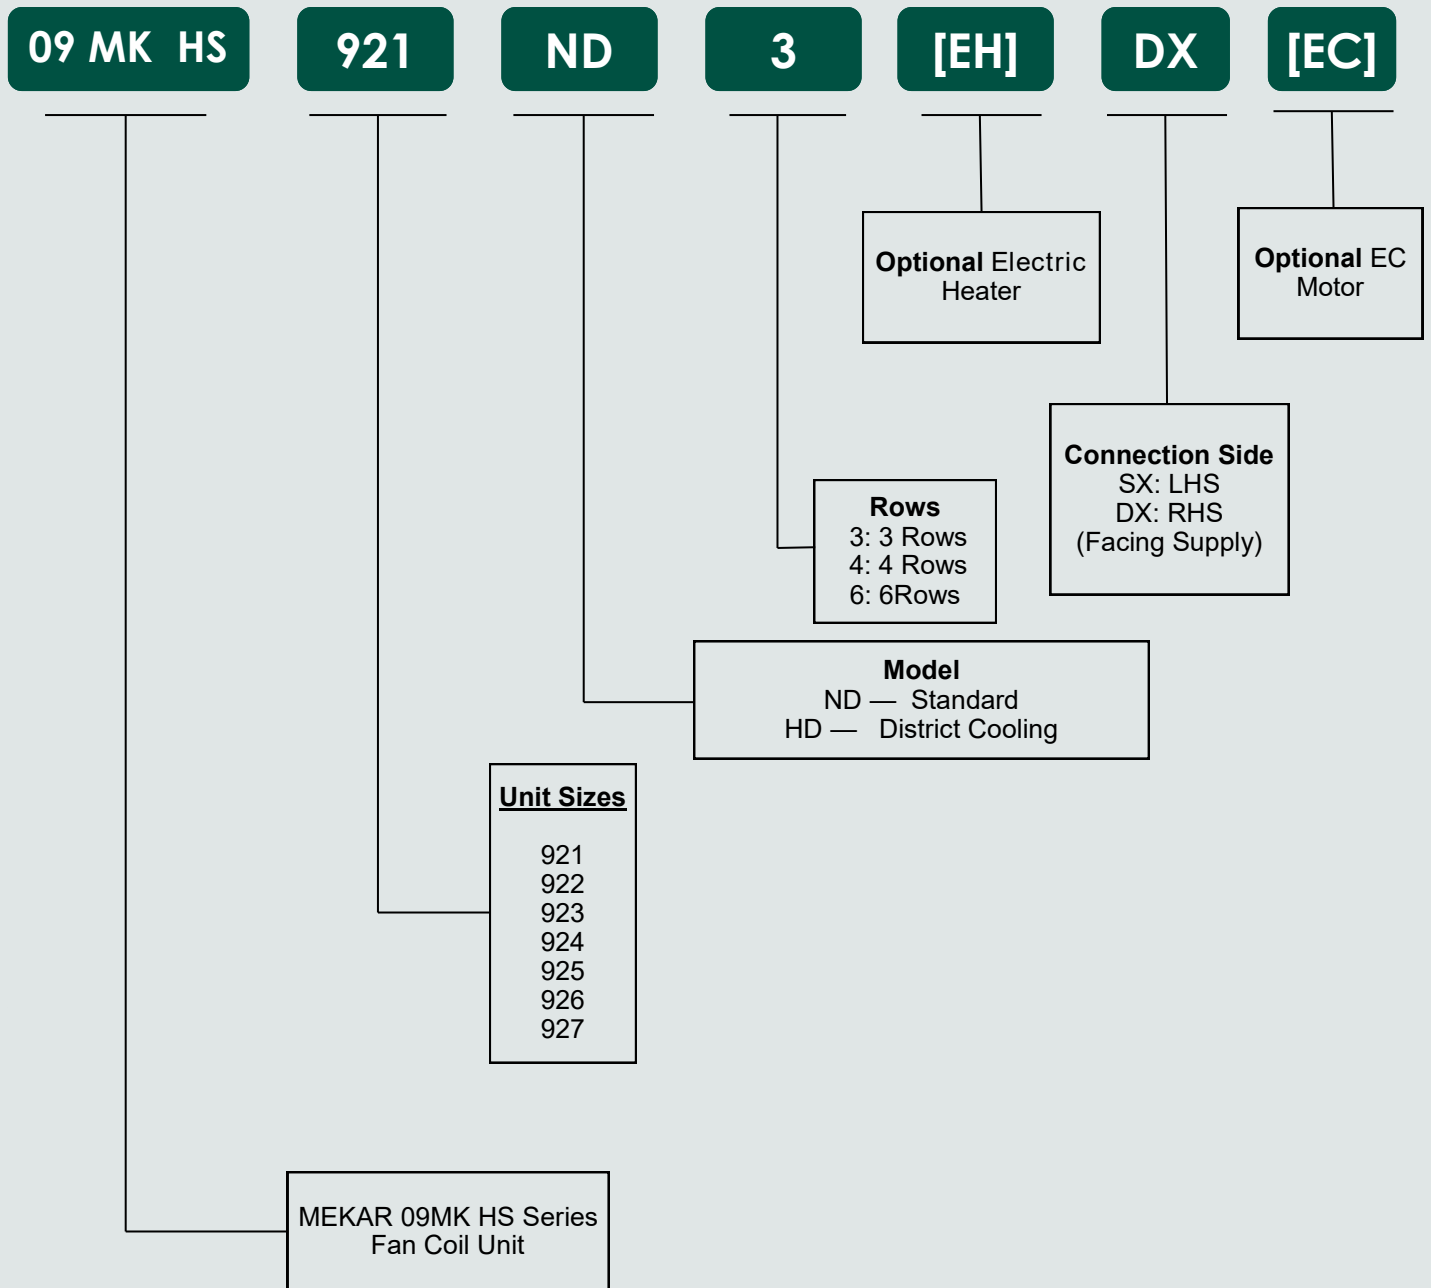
09 MK HS

921

ND

3

[EH]

DX

[EC]

**Optional** Electric Heater

**Optional** EC Motor

**Connection Side**
SX: LHS
DX: RHS
(Facing Supply)

**Rows**
3: 3 Rows
4: 4 Rows
6: 6Rows

**Model**
ND — Standard
HD — District Cooling

**Unit Sizes**

921
922
923
924
925
926
927

MEKAR 09MK HS Series Fan Coil Unit